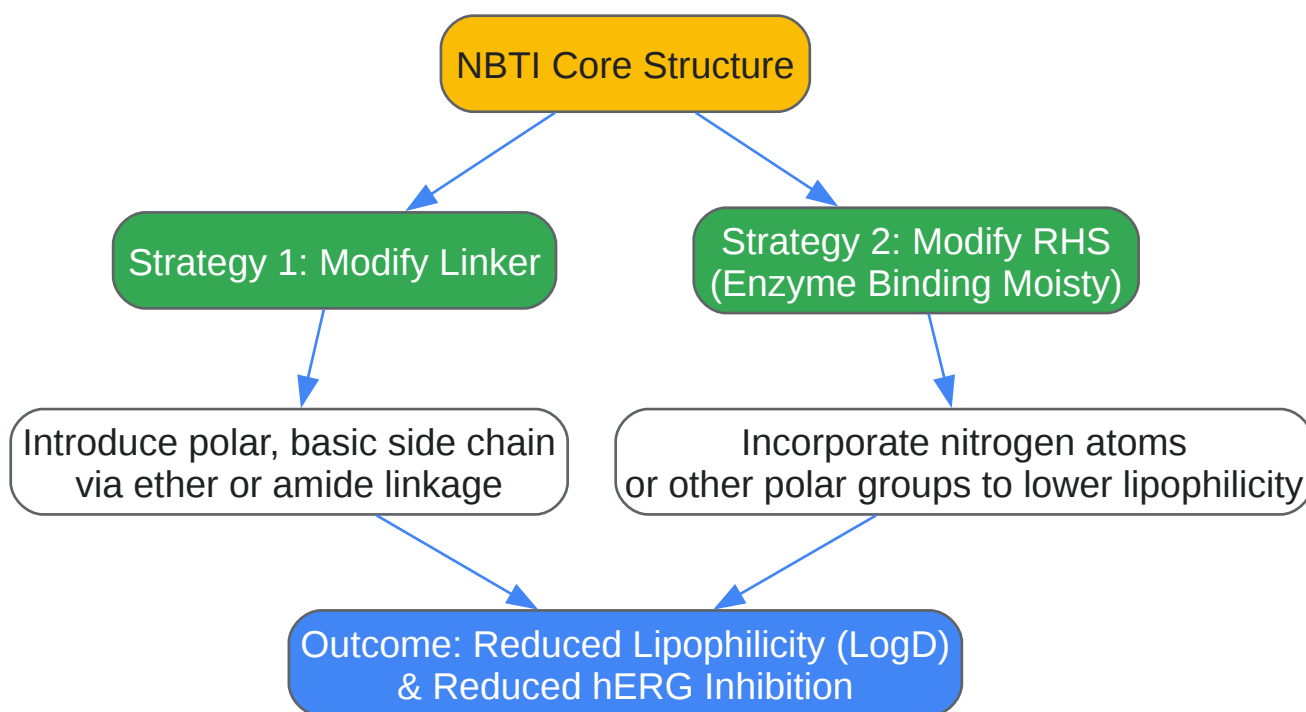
NBTI Core Structure

Strategy 1: Modify Linker

Strategy 2: Modify RHS (Enzyme Binding Moisty)

Introduce polar, basic side chain via ether or amide linkage

Incorporate nitrogen atoms or other polar groups to lower lipophilicity

Outcome: Reduced Lipophilicity (LogD) & Reduced hERG Inhibition